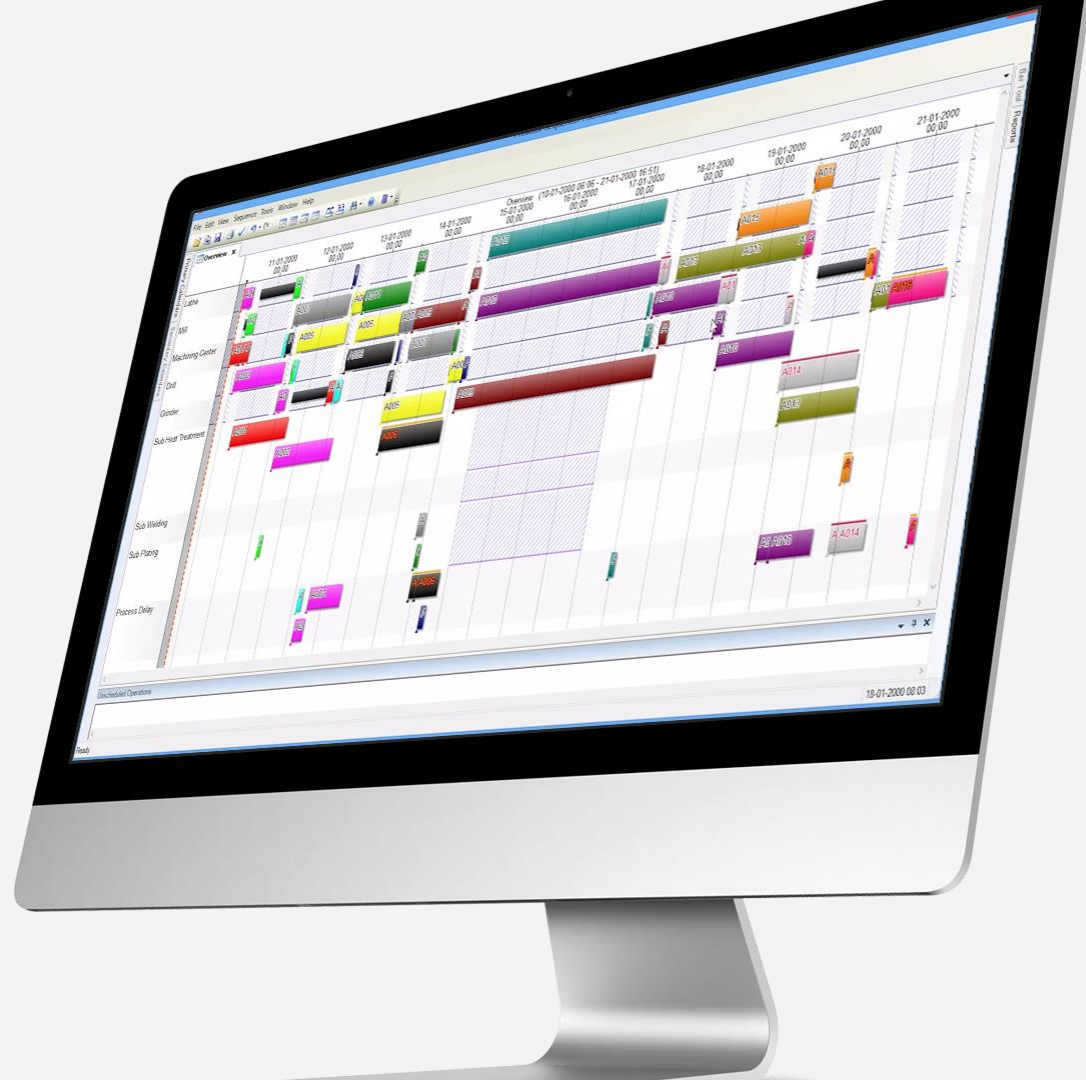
File Edit View Sequence Tools Window Help

Overview ×

Overview (10-01-2000 06:06 - 21-01-2000 16:51)

11-01-2000 00:00
12-01-2000 00:00
13-01-2000 00:00
14-01-2000 00:00
15-01-2000 00:00
16-01-2000 00:00
17-01-2000 00:00
18-01-2000 00:00
19-01-2000 00:00
20-01-2000 00:00
21-01-2000 00:00

Lathe
Mill
Machining Center
Drill
Grinder
Sub Heat Treatment
Sub Welding
Sub Plating
Process Delay

A005
A005
A005
A014
A014
A015
A016

Unscheduled Operations

19-01-2000 08:03

Ready

Bar Tool
Reports